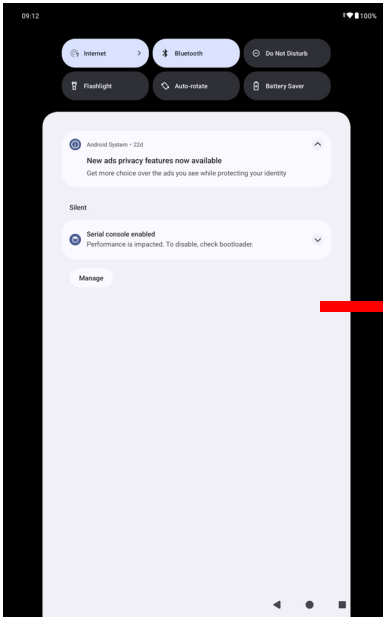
09:12

100%

Internet

Bluetooth

Do Not Disturb

Flashlight

Auto-rotate

Battery Saver

Android System • 22d

New ads privacy features now available

Get more choice over the ads you see while protecting your identity

Silent

Serial console enabled

Performance is impacted. To disable, check bootloader.

Manage